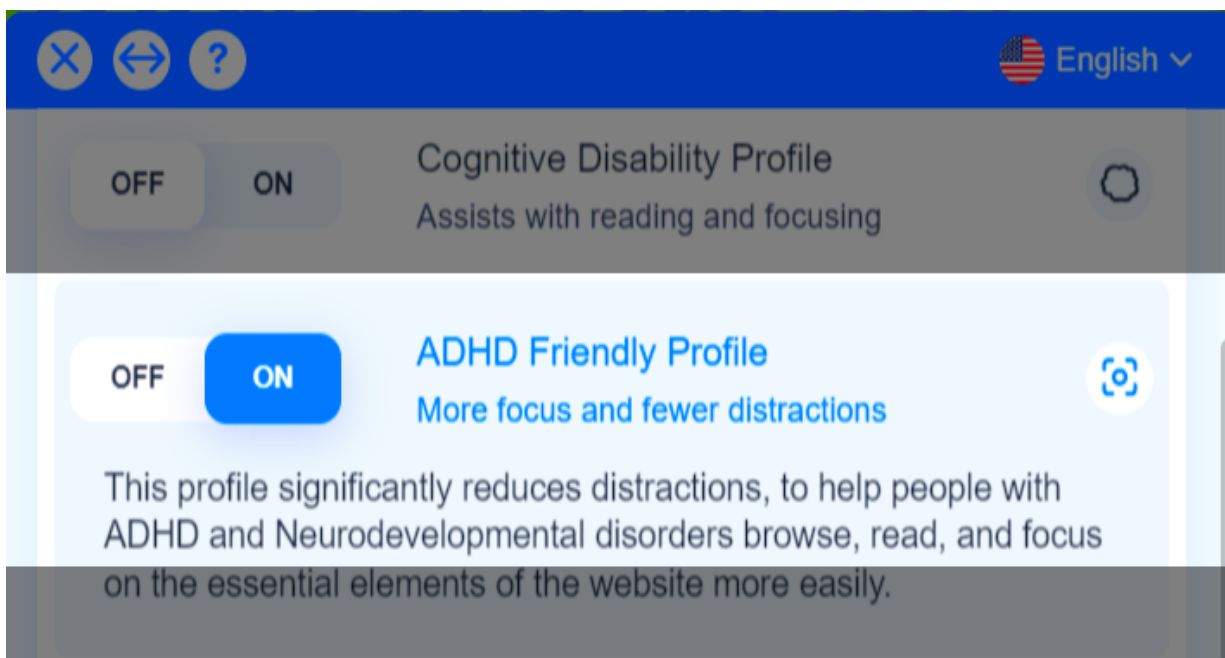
English

OFF ON

Cognitive Disability Profile

Assists with reading and focusing

OFF ON

ADHD Friendly Profile

More focus and fewer distractions

This profile significantly reduces distractions, to help people with ADHD and Neurodevelopmental disorders browse, read, and focus on the essential elements of the website more easily.